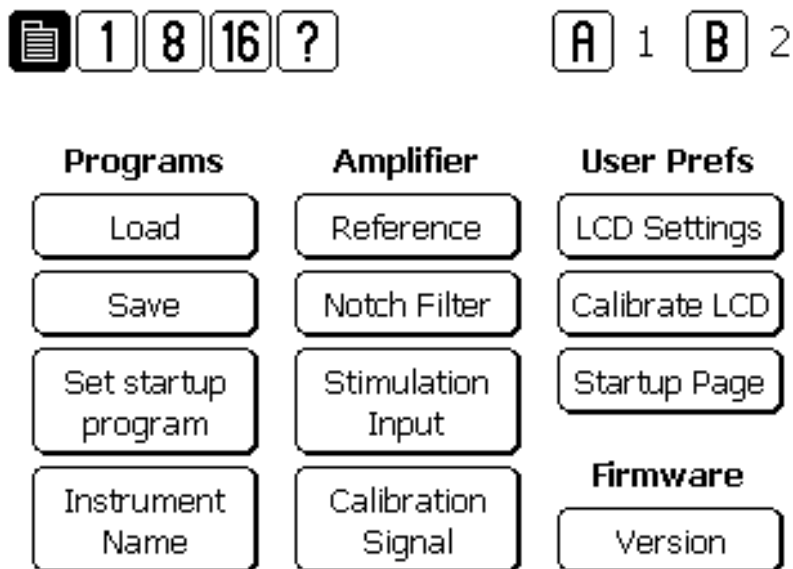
1 8 16 ?

A 1 B 2

Programs

Load

Save

Set startup program

Instrument Name

Amplifier

Reference

Notch Filter

Stimulation Input

Calibration Signal

User Prefs

LCD Settings

Calibrate LCD

Startup Page

Firmware

Version